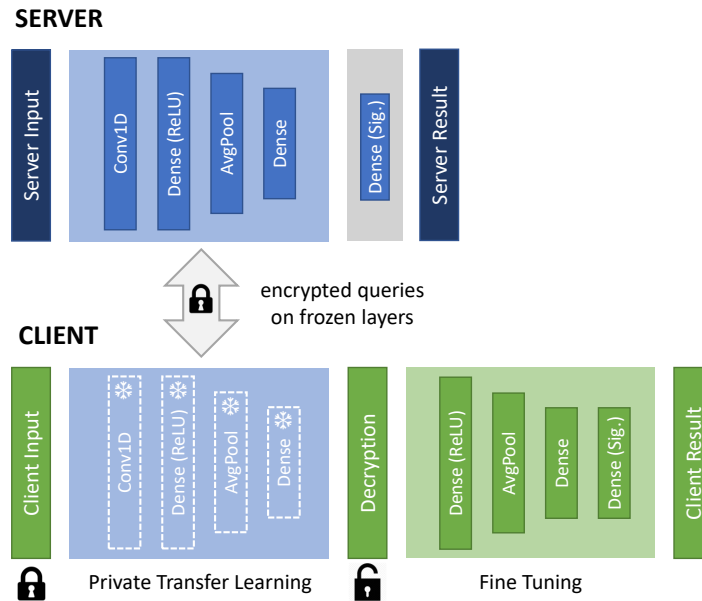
SERVER

Server Input

Conv1D

Dense (ReLU)

AvgPool

Dense

Dense (Sig.)

Server Result

encrypted queries on frozen layers

CLIENT

Client Input

Conv1D

Dense (ReLU)

AvgPool

Dense

Decryption

Dense (ReLU)

AvgPool

Dense

Dense (Sig.)

Client Result

Private Transfer Learning

Fine Tuning